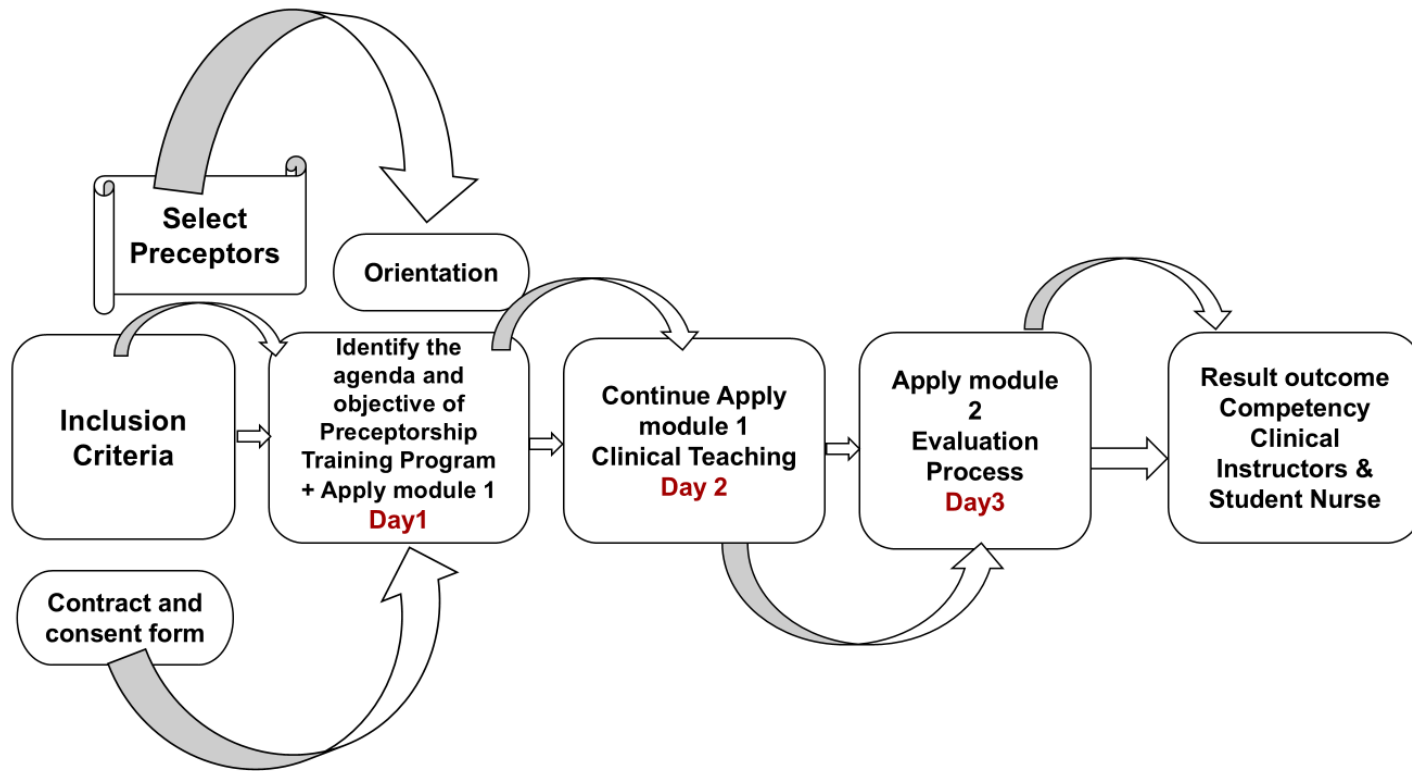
Select Preceptors

Orientation

Inclusion Criteria

Identify the agenda and objective of Preceptorship Training Program + Apply module 1
Day1

Continue Apply module 1 Clinical Teaching
Day 2

Apply module 2 Evaluation Process
Day3

Result outcome Competency Clinical Instructors & Student Nurse

Contract and consent form